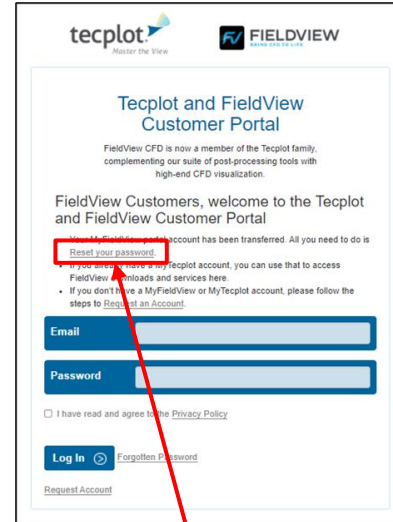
tecplot
Master the View

FV FIELDVIEW
BRING CFD TO LIFE

Tecplot and FieldView Customer Portal

FieldView CFD is now a member of the Tecplot family, complementing our suite of post-processing tools with high-end CFD visualization.

FieldView Customers, welcome to the Tecplot and FieldView Customer Portal

- Your MyFieldView portal account has been transferred. All you need to do is Reset your password.
- If you already have a MyTecplot account, you can use that to access FieldView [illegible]nloads and services here.
- If you don't have a MyFieldView or MyTecplot account, please follow the steps to Request an Account.

Email

Password

☐ I have read and agree to the Privacy Policy

Log In

Forgotten P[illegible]ssword

Request Account